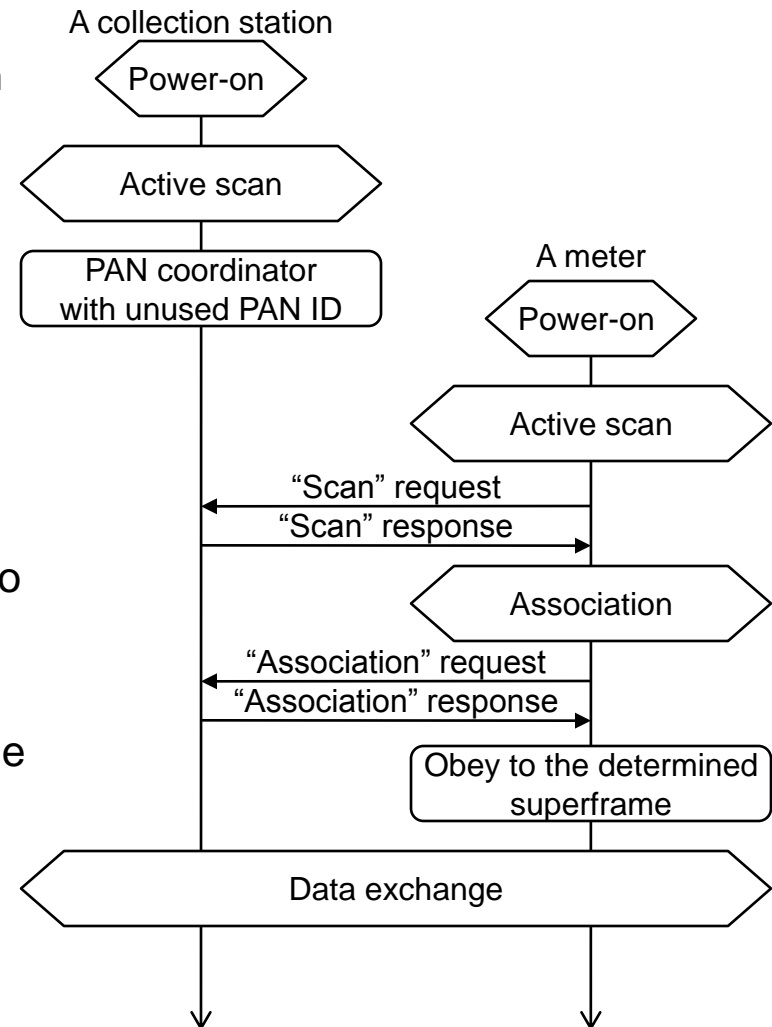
A collection station

Power-on

Active scan

PAN coordinator with unused PAN ID

A meter

Power-on

Active scan

"Scan" request

"Scan" response

Association

"Association" request

"Association" response

Obey to the determined superframe

Data exchange